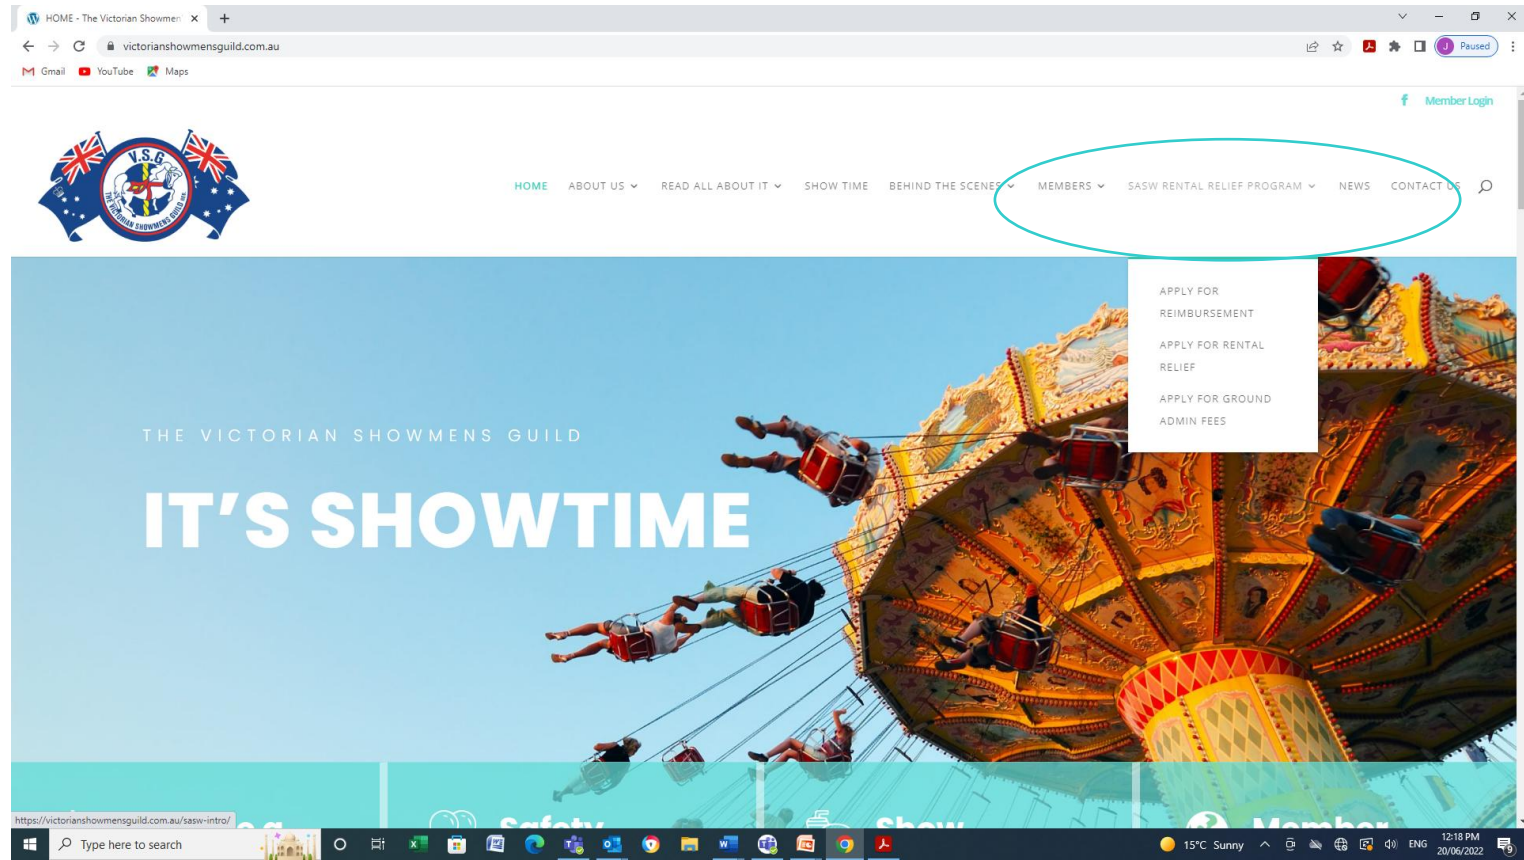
HOME - The Victorian Showmen
victorianshowmensguild.com.au
Paused
Gmail YouTube Maps

Member Login

V.S.G.
THE VICTORIAN SHOWMENS GUILD INC.

HOME ABOUT US READ ALL ABOUT IT SHOW TIME BEHIND THE SCENES MEMBERS SASW RENTAL RELIEF PROGRAM NEWS CONTACT US

APPLY FOR REIMBURSEMENT
APPLY FOR RENTAL RELIEF
APPLY FOR GROUND ADMIN FEES

THE VICTORIAN SHOWMENS GUILD

IT'S SHOWTIME

Safety Show Member

https://victorianshowmensguild.com.au/sasw-intro/

Type here to search
15°C Sunny ENG 12:18 PM 20/06/2022